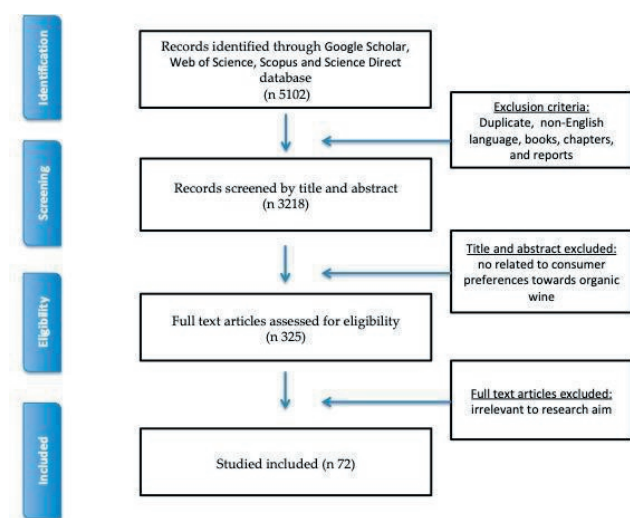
Identification

Records identified through Google Scholar, Web of Science, Scopus and Science Direct database (n 5102)

Exclusion criteria: Duplicate, non-English language, books, chapters, and reports

Screening

Records screened by title and abstract (n 3218)

Title and abstract excluded: no related to consumer preferences towards organic wine

Eligibility

Full text articles assessed for eligibility (n 325)

Full text articles excluded: irrelevant to research aim

Included

Studied included (n 72)